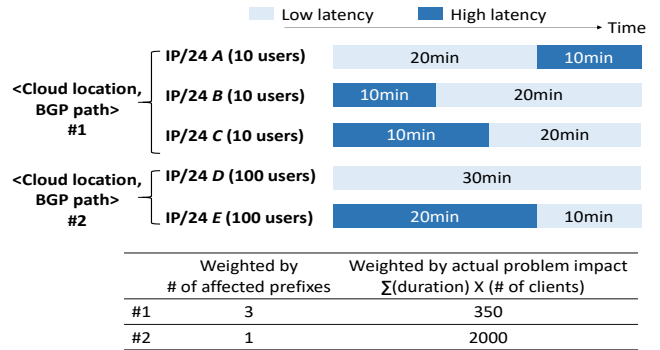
Low latency High latency

Time

<Cloud location, BGP path> #1

IP/24 *A* (10 users) 20min 10min

IP/24 *B* (10 users) 10min 20min

IP/24 *C* (10 users) 10min 20min

<Cloud location, BGP path> #2

IP/24 *D* (100 users) 30min

IP/24 *E* (100 users) 20min 10min

| | Weighted by # of affected prefixes | Weighted by actual problem impact $\sum$(duration) X (# of clients) |
|---|---|---|
| #1 | 3 | 350 |
| #2 | 1 | 2000 |